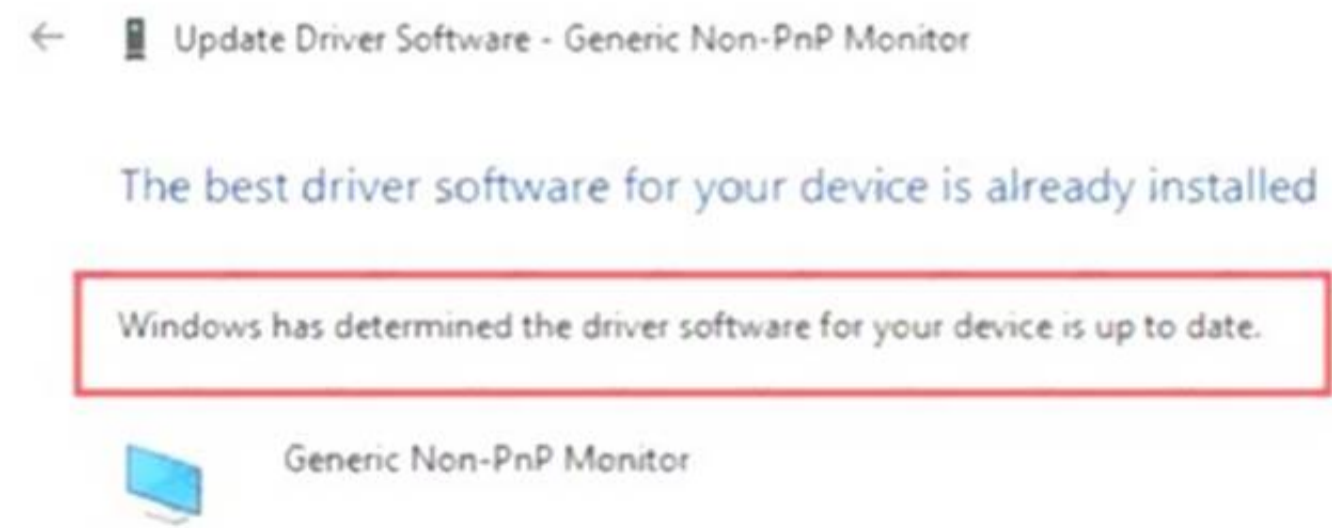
Update Driver Software - Generic Non-PnP Monitor

The best driver software for your device is already installed

Windows has determined the driver software for your device is up to date.

Generic Non-PnP Monitor